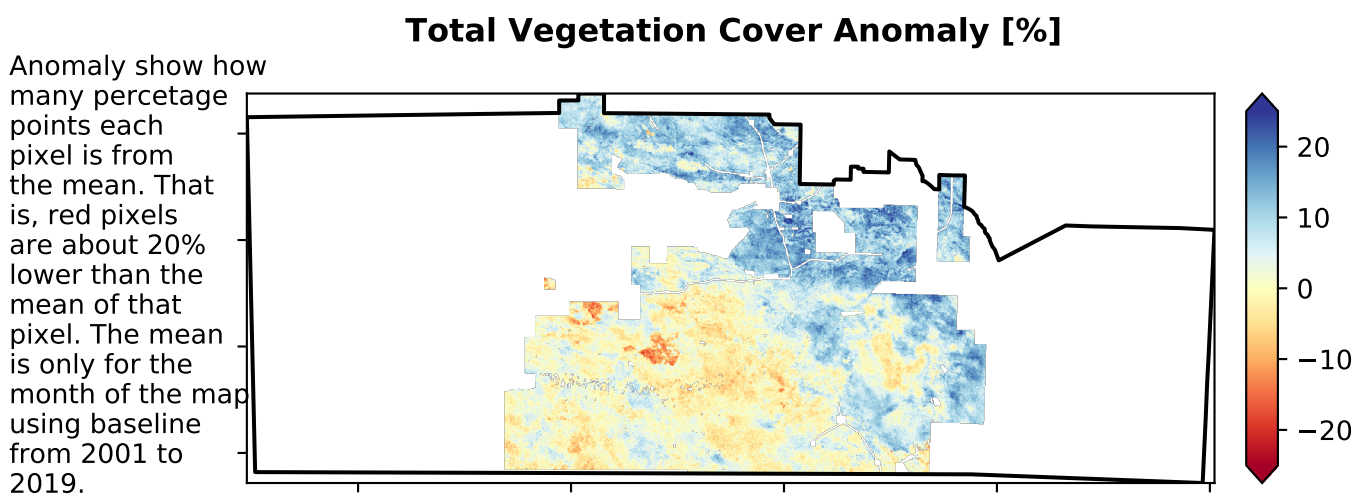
Total Vegetation Cover Anomaly [%]

Anomaly show how many percetage points each pixel is from the mean. That is, red pixels are about 20% lower than the mean of that pixel. The mean is only for the month of the map using baseline from 2001 to 2019.

20
10
0
−10
−20